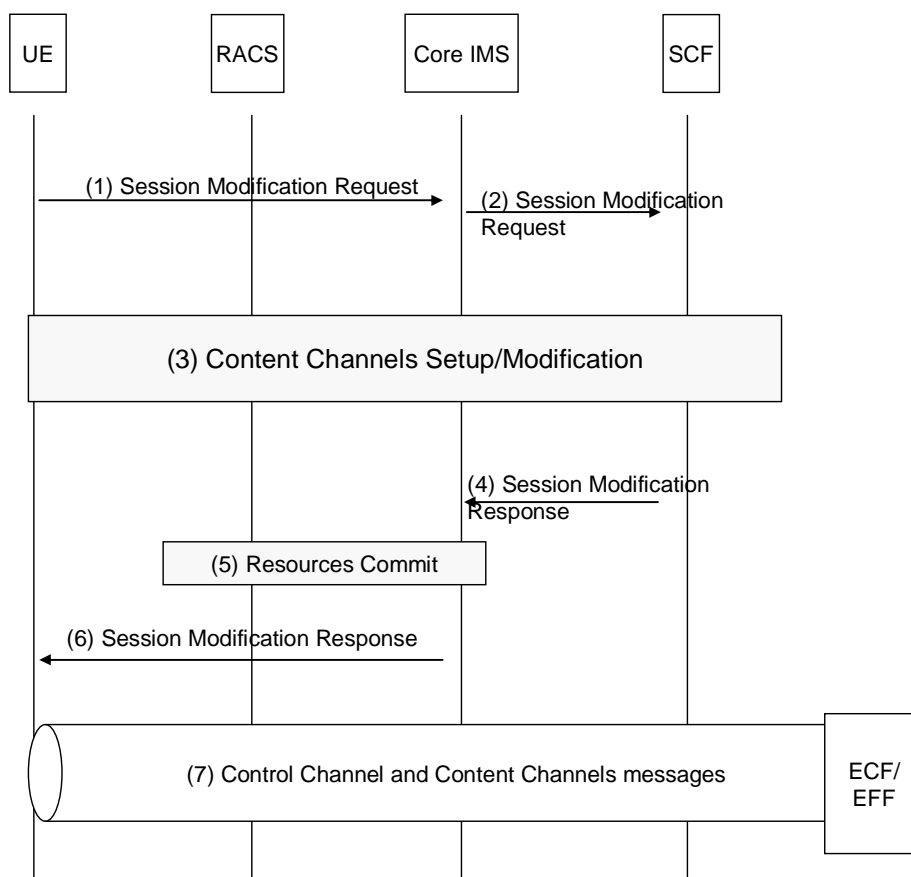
UE

RACS

Core IMS

SCF

(1) Session Modification Request

(2) Session Modification Request

(3) Content Channels Setup/Modification

(4) Session Modification Response

(5) Resources Commit

(6) Session Modification Response

(7) Control Channel and Content Channels messages

ECF/ EFF